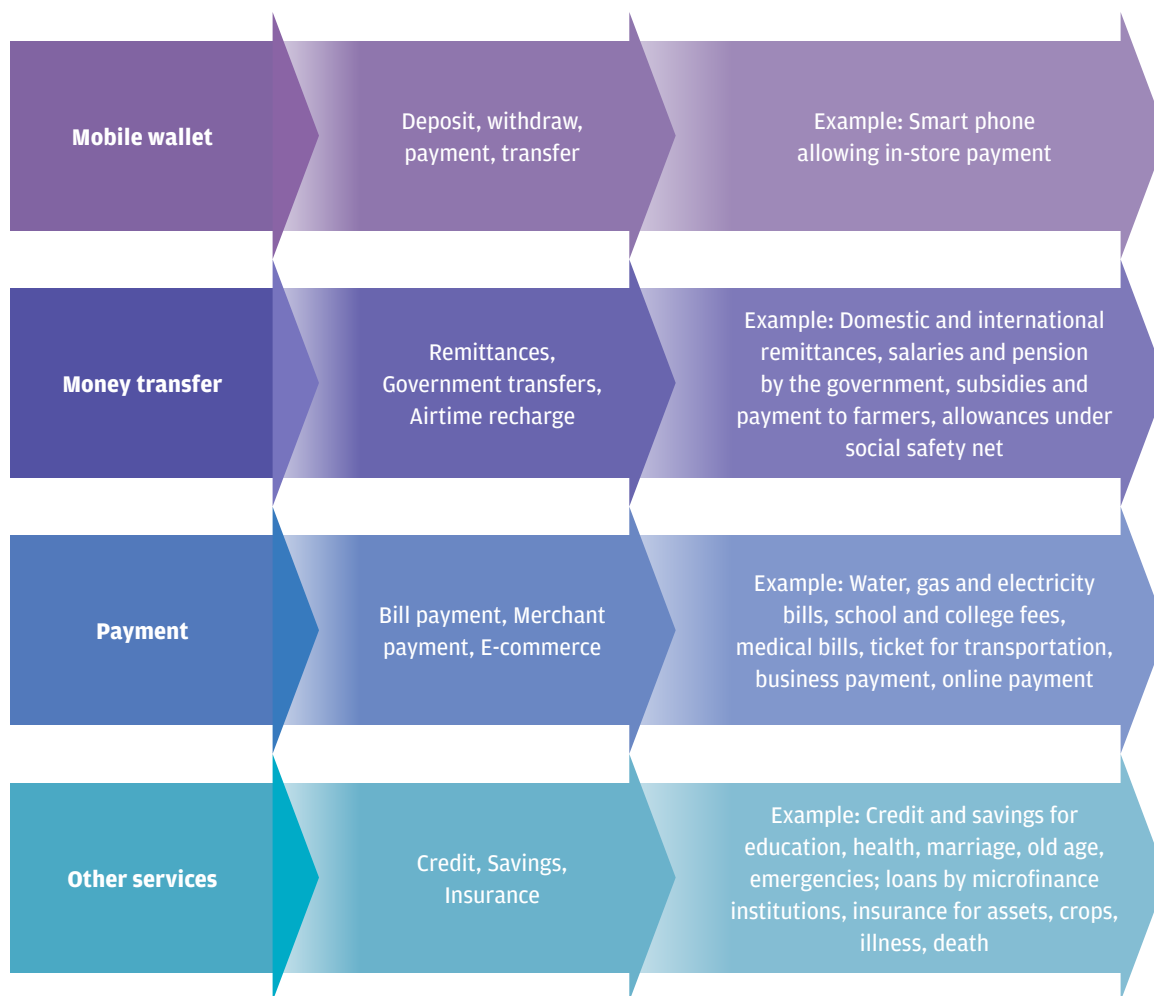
Mobile wallet

Deposit, withdraw, payment, transfer

Example: Smart phone allowing in-store payment

Money transfer

Remittances, Government transfers, Airtime recharge

Example: Domestic and international remittances, salaries and pension by the government, subsidies and payment to farmers, allowances under social safety net

Payment

Bill payment, Merchant payment, E-commerce

Example: Water, gas and electricity bills, school and college fees, medical bills, ticket for transportation, business payment, online payment

Other services

Credit, Savings, Insurance

Example: Credit and savings for education, health, marriage, old age, emergencies; loans by microfinance institutions, insurance for assets, crops, illness, death